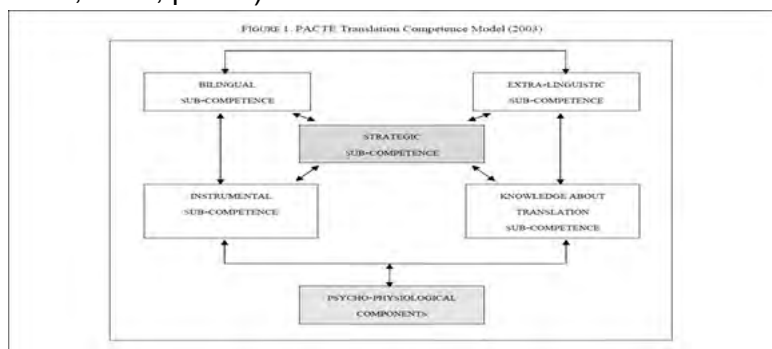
FIGURE 1. PACTE Translation Competence Model (2003)

BILINGUAL SUB-COMPETENCE

EXTRA-LINGUISTIC SUB-COMPETENCE

STRATEGIC SUB-COMPETENCE

INSTRUMENTAL SUB-COMPETENCE

KNOWLEDGE ABOUT TRANSLATION SUB-COMPETENCE

PSYCHO-PHYSIOLOGICAL COMPONENTS